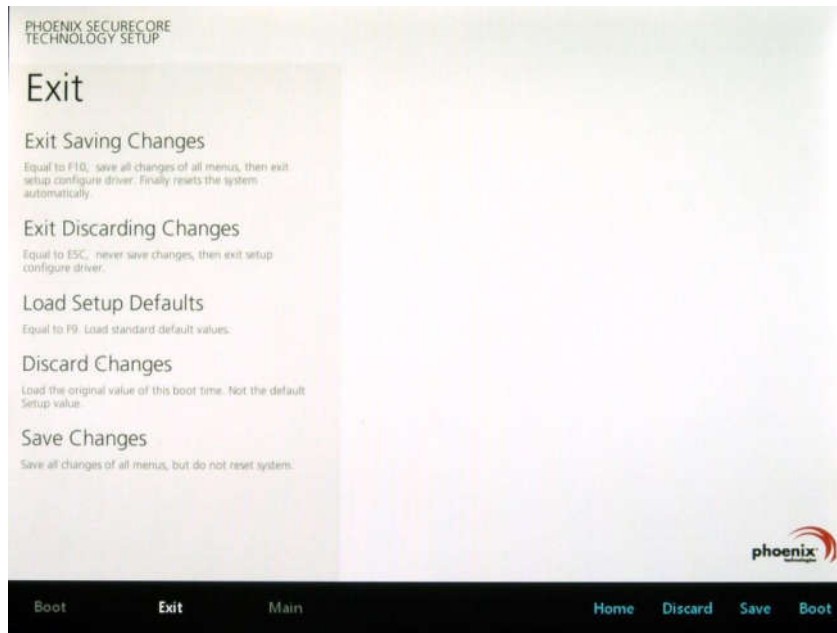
PHOENIX SECURECORE TECHNOLOGY SETUP

Exit

Exit Saving Changes

Equal to F10, save all changes of all menus, then exit setup configure driver. Finally resets the system automatically.

Exit Discarding Changes

Equal to ESC, never save changes, then exit setup configure driver.

Load Setup Defaults

Equal to F9. Load standard default values.

Discard Changes

Load the original value of this boot time. Not the default Setup value.

Save Changes

Save all changes of all menus, but do not reset system.

phoenix technologies

Boot Exit Main

Home Discard Save Boot